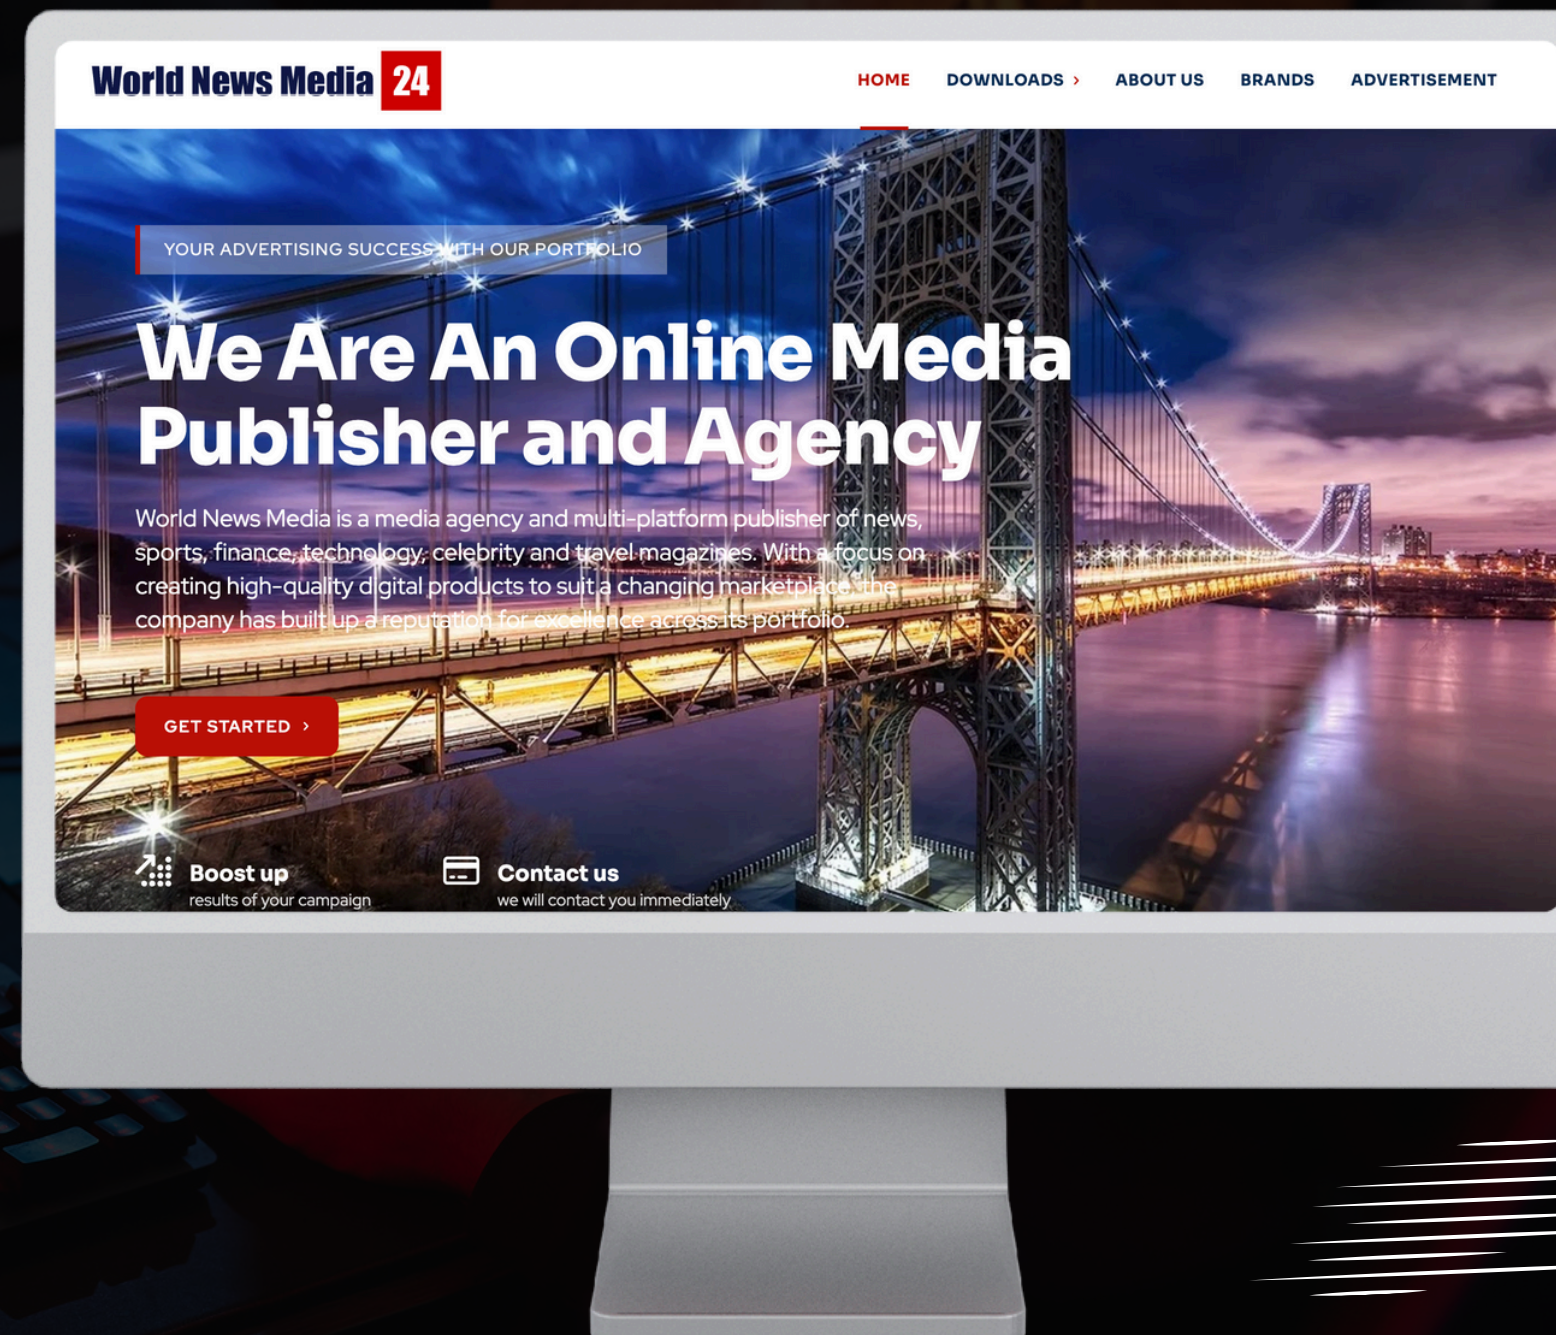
World News Media 24

HOME DOWNLOADS › ABOUT US BRANDS ADVERTISEMENT

YOUR ADVERTISING SUCCESS WITH OUR PORTFOLIO

We Are An Online Media Publisher and Agency

World News Media is a media agency and multi-platform publisher of news, sports, finance, technology, celebrity and travel magazines. With a focus on creating high-quality digital products to suit a changing marketplace, the company has built up a reputation for excellence across its portfolio.

GET STARTED ›

Boost up
results of your campaign

Contact us
we will contact you immediately